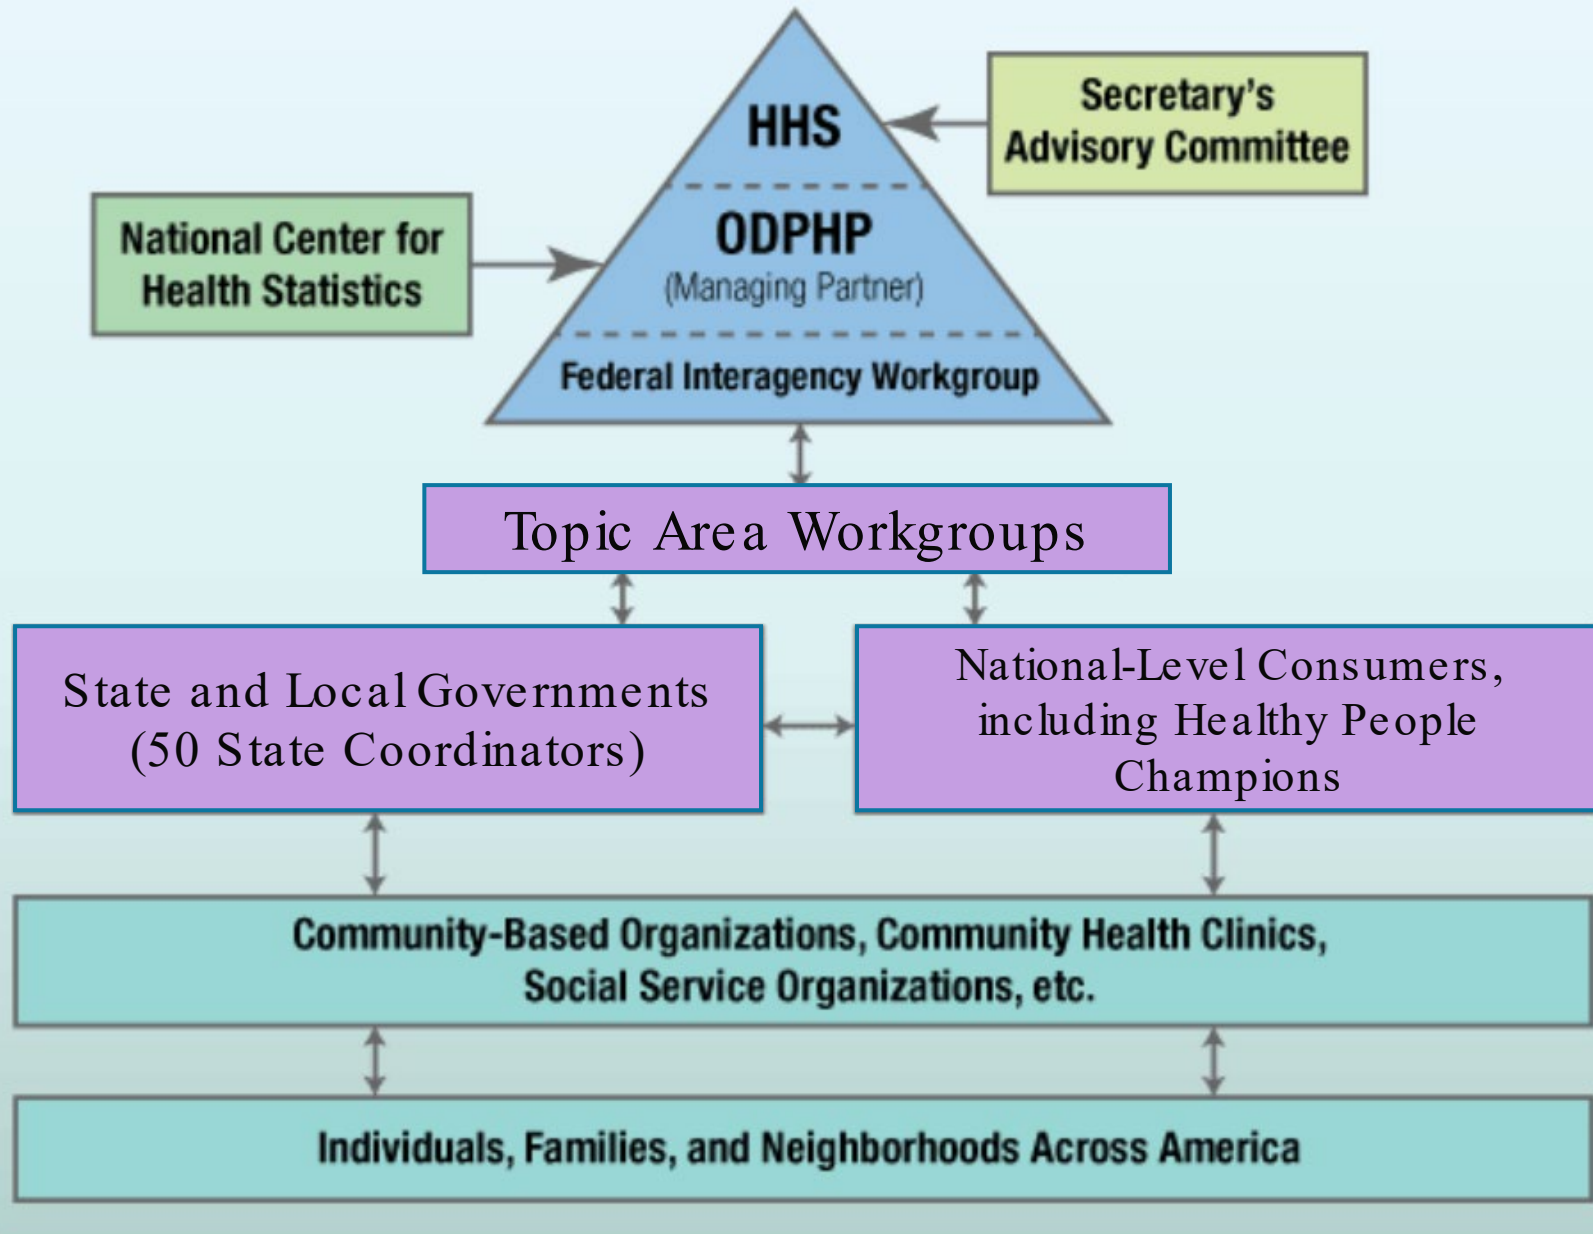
HHS

Secretary's Advisory Committee

National Center for Health Statistics

ODPHP
(Managing Partner)

Federal Interagency Workgroup

Topic Area Workgroups

State and Local Governments (50 State Coordinators)

National-Level Consumers, including Healthy People Champions

Community-Based Organizations, Community Health Clinics, Social Service Organizations, etc.

Individuals, Families, and Neighborhoods Across America